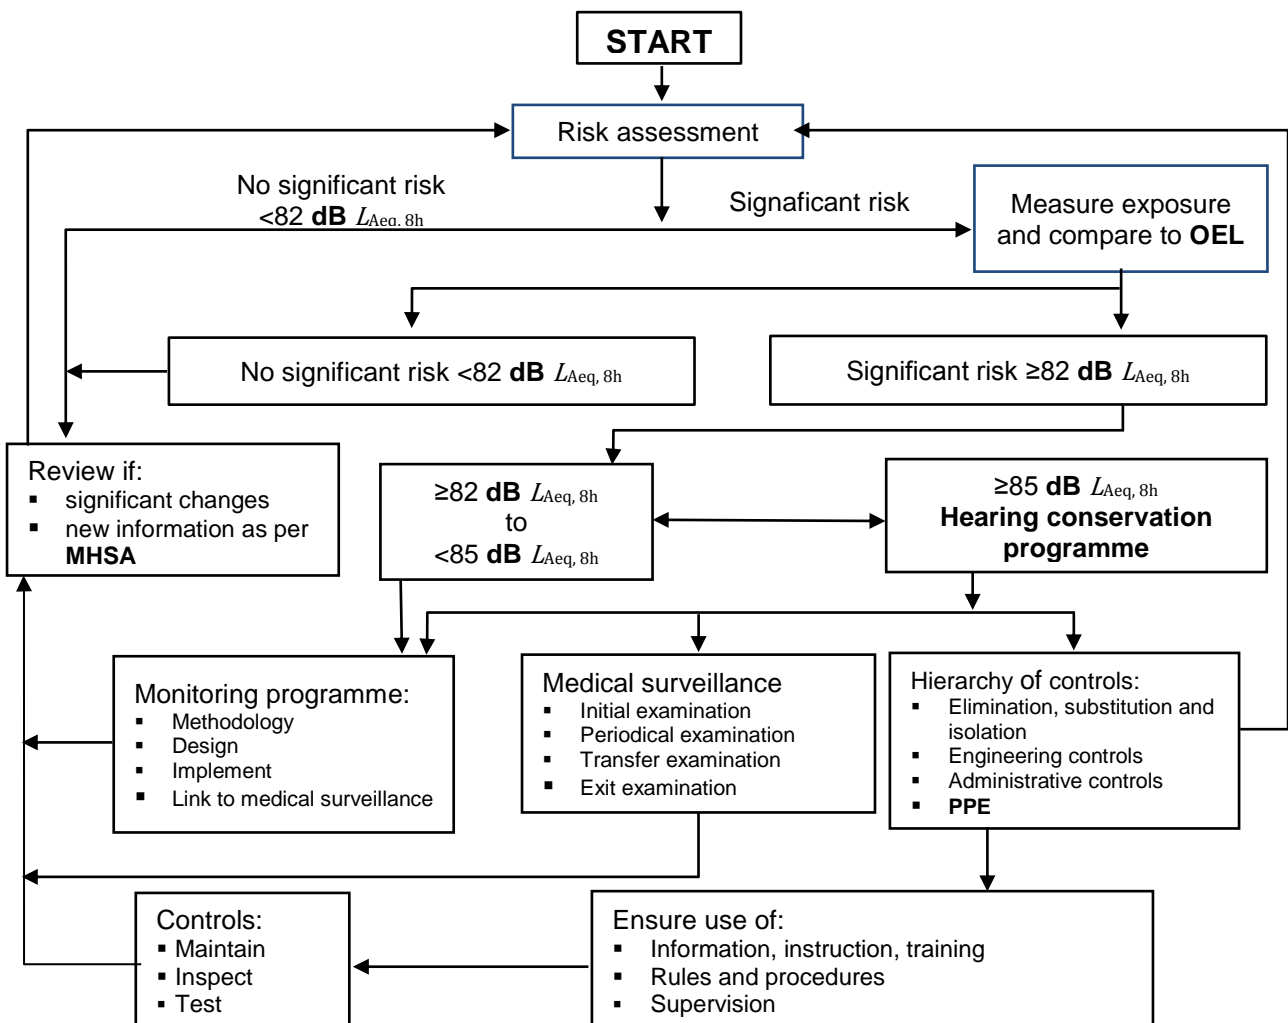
START

Risk assessment

No significant risk <82 **dB** $L_{\text{Aeq, 8h}}$

Signaficant risk

Measure exposure and compare to **OEL**

No significant risk <82 **dB** $L_{\text{Aeq, 8h}}$

Significant risk ≥82 **dB** $L_{\text{Aeq, 8h}}$

Review if:
▪ significant changes
▪ new information as per **MHSA**

≥82 **dB** $L_{\text{Aeq, 8h}}$ to <85 **dB** $L_{\text{Aeq, 8h}}$

≥85 **dB** $L_{\text{Aeq, 8h}}$ **Hearing conservation programme**

Monitoring programme:
▪ Methodology
▪ Design
▪ Implement
▪ Link to medical surveillance

Medical surveillance
▪ Initial examination
▪ Periodical examination
▪ Transfer examination
▪ Exit examination

Hierarchy of controls:
▪ Elimination, substitution and isolation
▪ Engineering controls
▪ Administrative controls
▪ **PPE**

Controls:
▪ Maintain
▪ Inspect
▪ Test

Ensure use of:
▪ Information, instruction, training
▪ Rules and procedures
▪ Supervision